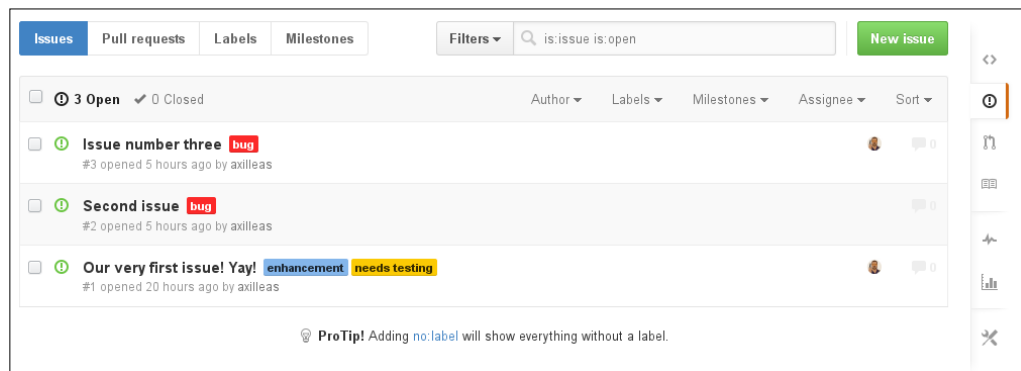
Issues Pull requests Labels Milestones

Filters ▾ is:issue is:open

New issue

3 Open ✔ 0 Closed

Author ▾ Labels ▾ Milestones ▾ Assignee ▾ Sort ▾

Issue number three bug
#3 opened 5 hours ago by axilleas
0

Second issue bug
#2 opened 5 hours ago by axilleas
0

Our very first issue! Yay! enhancement needs testing
#1 opened 20 hours ago by axilleas
0

ProTip! Adding no:label will show everything without a label.